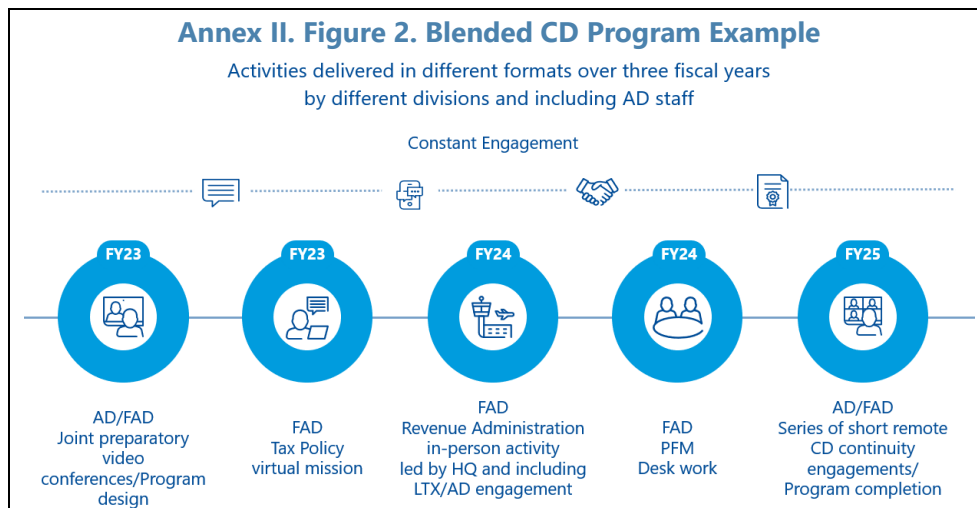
Annex II. Figure 2. Blended CD Program Example

Activities delivered in different formats over three fiscal years by different divisions and including AD staff

Constant Engagement

FY23

AD/FAD
Joint preparatory video conferences/Program design

FY23

FAD
Tax Policy
virtual mission

FY24

FAD
Revenue Administration in-person activity led by HQ and including LTX/AD engagement

FY24

FAD
PFM
Desk work

FY25

AD/FAD
Series of short remote CD continuity engagements/ Program completion